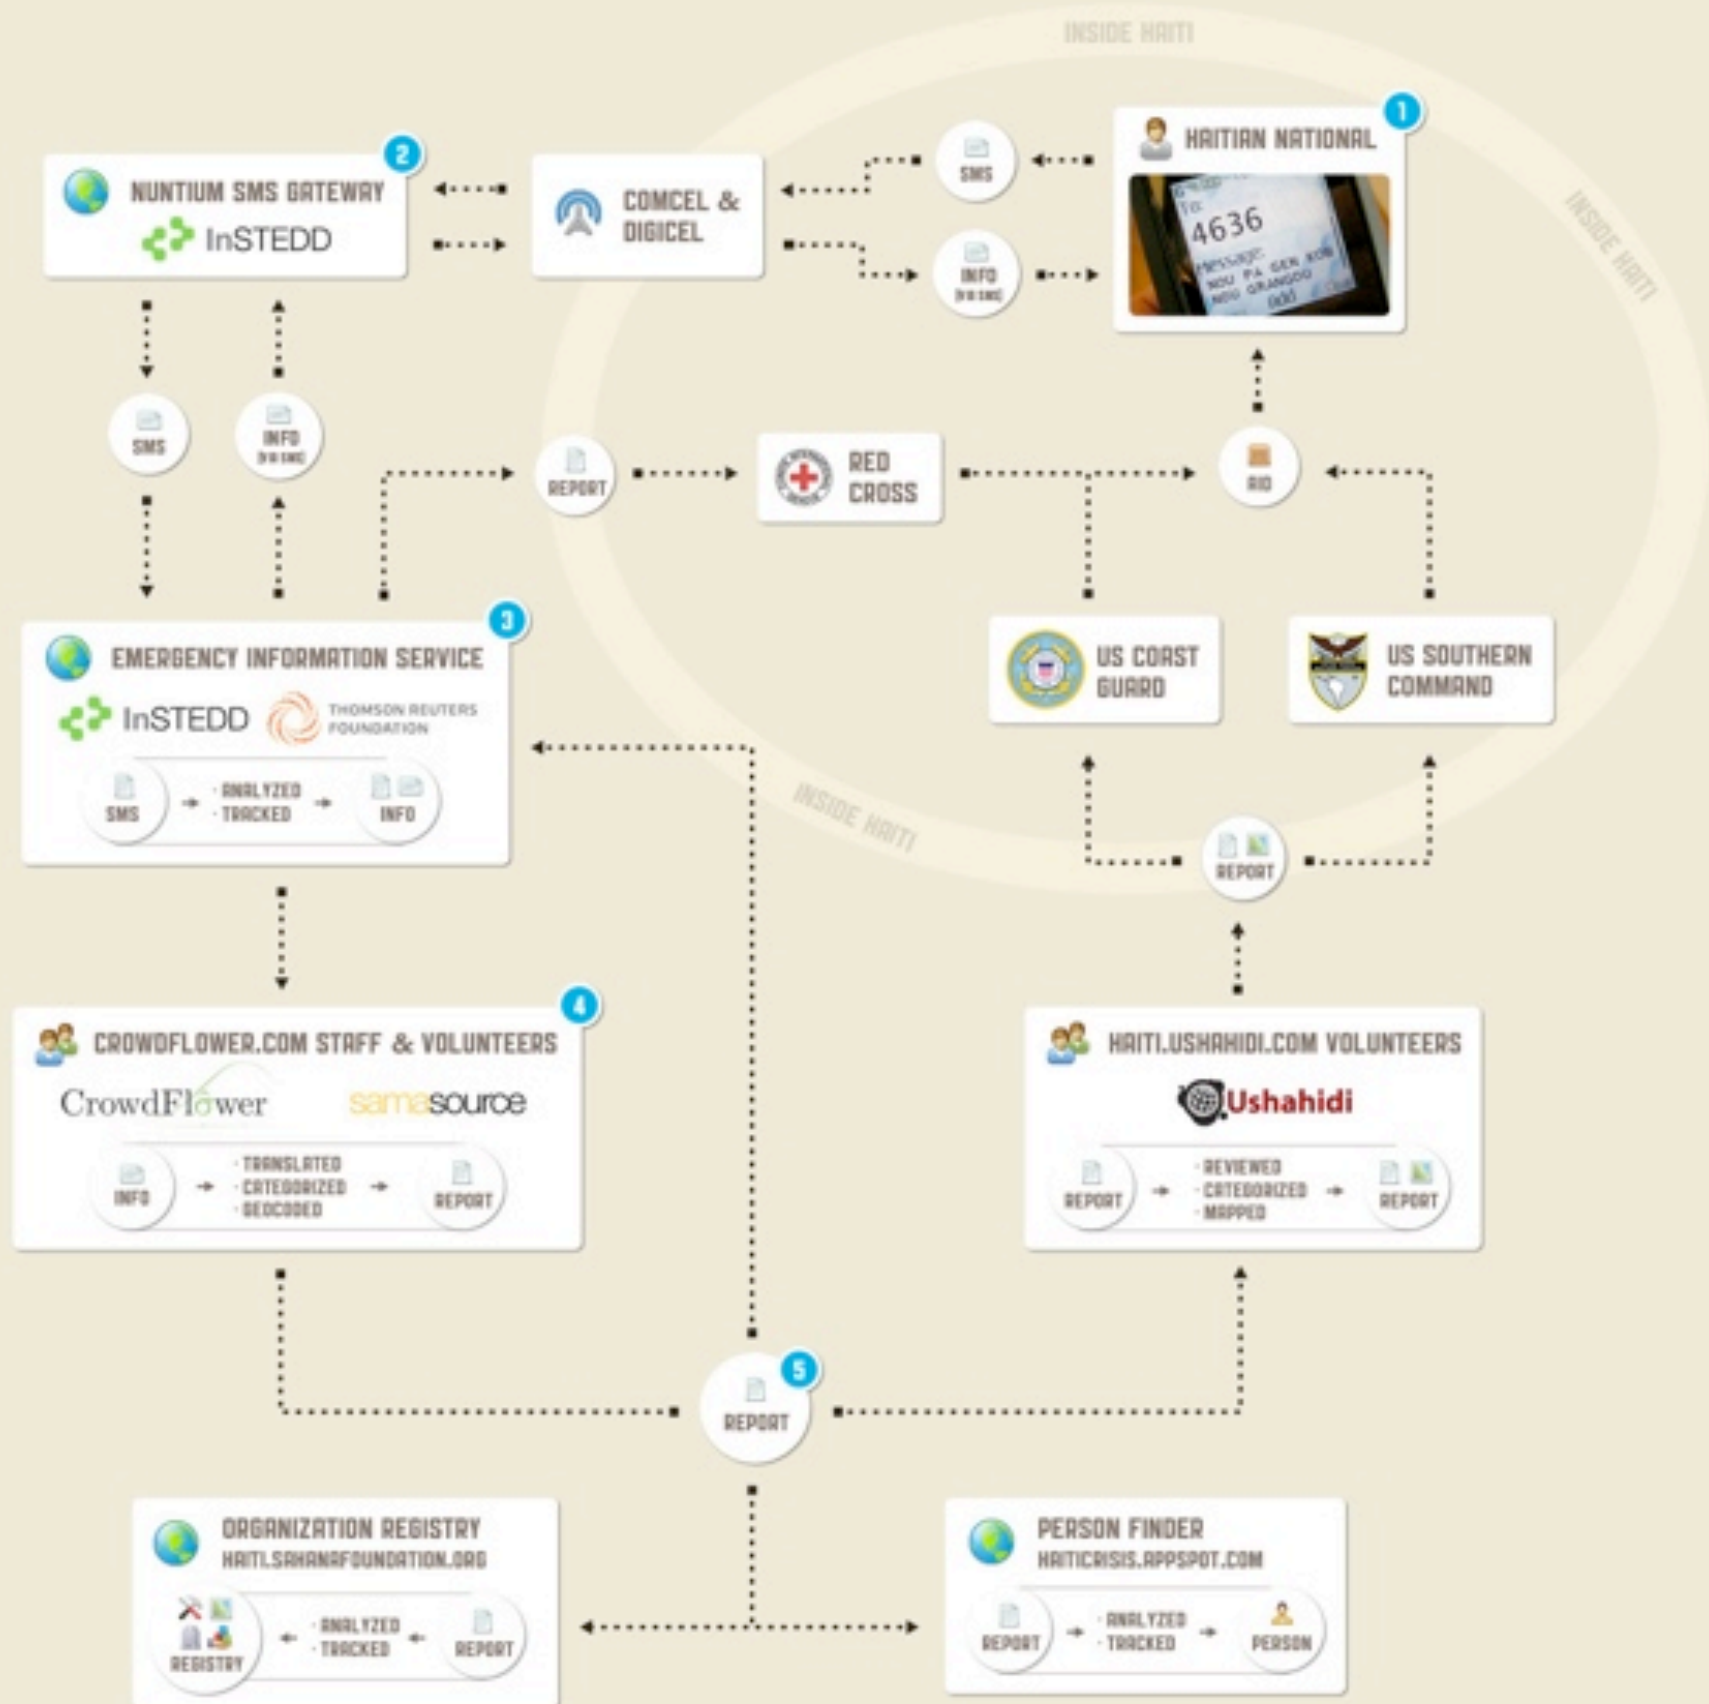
INSIDE HAITI

INSIDE HAITI

1
HAITIAN NATIONAL

To:
4636
Message:
NOU PA GEN KOB
NOU GRANGOU
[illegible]

SMS

INFO (VIA SMS)

COMCEL & DIGICEL

2
NUNTIUM SMS GATEWAY
InSTEDD

SMS

INFO (VIA SMS)

REPORT

RED CROSS

AID

3
EMERGENCY INFORMATION SERVICE
InSTEDD
THOMSON REUTERS FOUNDATION

SMS → · ANALYZED · TRACKED → INFO

US COAST GUARD

US SOUTHERN COMMAND

INSIDE HAITI

REPORT

4
CROWDFLOWER.COM STAFF & VOLUNTEERS
CrowdFlower
samasource

INFO → · TRANSLATED · CATEGORIZED · GEOCODED → REPORT

HAITI.USHAHIDI.COM VOLUNTEERS
Ushahidi

REPORT → · REVIEWED · CATEGORIZED · MAPPED → REPORT

5
REPORT

ORGANIZATION REGISTRY
HAITI.SAHANAFOUNDATION.ORG

REGISTRY ← · ANALYZED · TRACKED ← REPORT

PERSON FINDER
HAITICRISIS.APPSPOT.COM

REPORT → · ANALYZED · TRACKED → PERSON